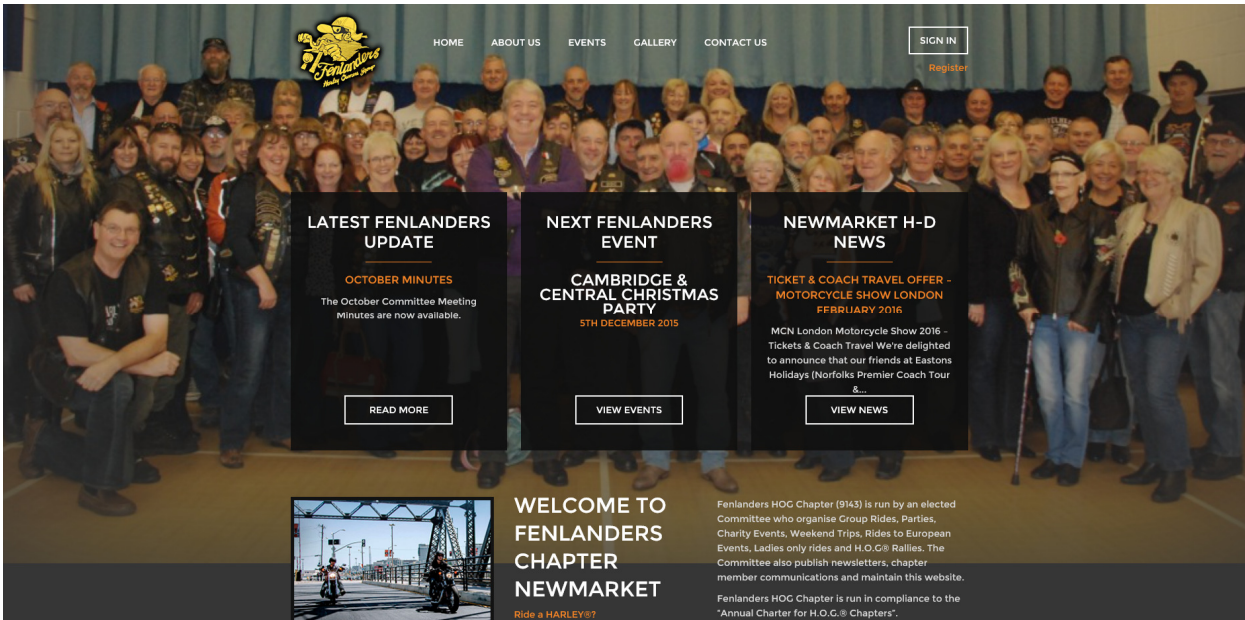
Fenlanders
Harley Owners Group

HOME ABOUT US EVENTS GALLERY CONTACT US

SIGN IN
Register

LATEST FENLANDERS UPDATE

OCTOBER MINUTES

The October Committee Meeting Minutes are now available.

READ MORE

NEXT FENLANDERS EVENT

CAMBRIDGE & CENTRAL CHRISTMAS PARTY

5TH DECEMBER 2015

VIEW EVENTS

NEWMARKET H-D NEWS

TICKET & COACH TRAVEL OFFER – MOTORCYCLE SHOW LONDON FEBRUARY 2016

MCN London Motorcycle Show 2016 – Tickets & Coach Travel We're delighted to announce that our friends at Eastons Holidays (Norfolks Premier Coach Tour &...

VIEW NEWS

WELCOME TO FENLANDERS CHAPTER NEWMARKET

Ride a HARLEY®?

Fenlanders HOG Chapter (9143) is run by an elected Committee who organise Group Rides, Parties, Charity Events, Weekend Trips, Rides to European Events, Ladies only rides and H.O.G® Rallies. The Committee also publish newsletters, chapter member communications and maintain this website.

Fenlanders HOG Chapter is run in compliance to the "Annual Charter for H.O.G.® Chapters".